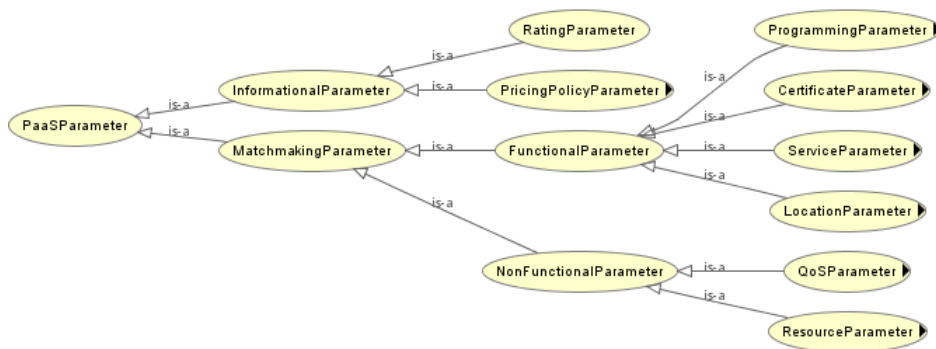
RatingParameter
ProgrammingParameter
is-a
is-a
InformationalParameter
is-a
PricingPolicyParameter
is-a
CertificateParameter
is-a
PaaSParameter
is-a
is-a
MatchmakingParameter
is-a
FunctionalParameter
is-a
ServiceParameter
is-a
is-a
LocationParameter
NonFunctionalParameter
is-a
QoSParameter
is-a
ResourceParameter